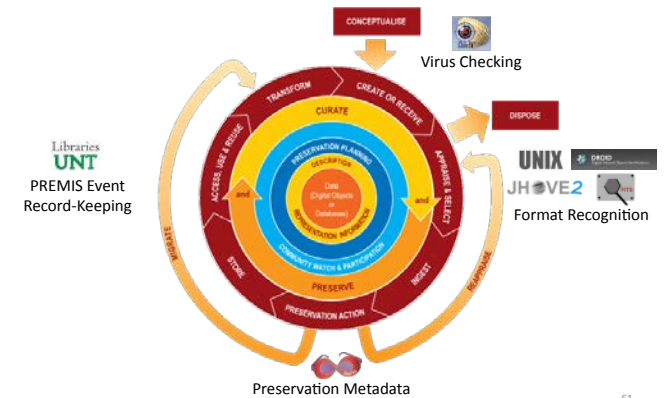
CONCEPTUALISE

Virus Checking

TRANSFORM

CREATE OR RECEIVE

DISPOSE

CURATE

PRESERVATION PLANNING

DESCRIPTION

Data (Digital Objects or Databases)

REPRESENTATION INFORMATION

COMMUNITY WATCH & PARTICIPATION

PRESERVE

ACCESS, USE & REUSE

APPRAISE & SELECT

and

and

STORE

INGEST

PRESERVATION ACTION

MIGRATE

REAPPRAISE

Libraries UNT

PREMIS Event Record-Keeping

UNIX

DROID

JHOVE2

Format Recognition

Preservation Metadata

61